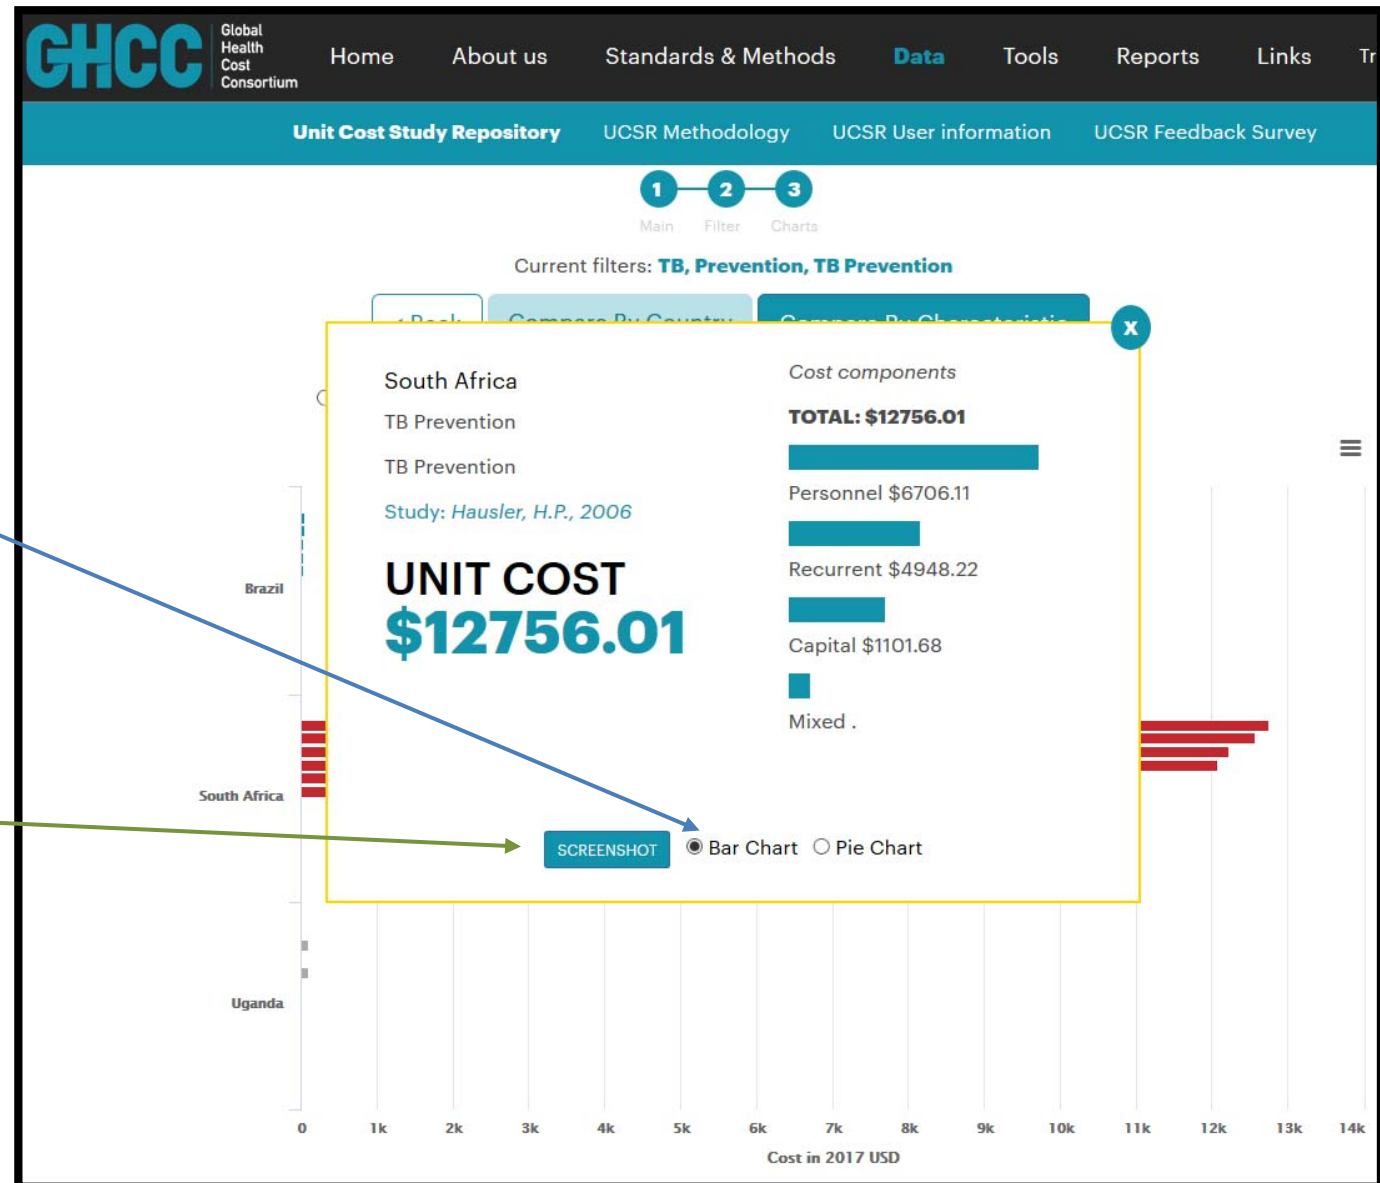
GHCC Global Health Cost Consortium

Home About us Standards & Methods Data Tools Reports Links Tr

Unit Cost Study Repository UCSR Methodology UCSR User information UCSR Feedback Survey

1 2 3
Main Filter Charts

Current filters: TB, Prevention, TB Prevention

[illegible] Compare By Country Compare By Characteristic

x

South Africa

TB Prevention

TB Prevention

Study: Hausler, H.P., 2006

UNIT COST
$12756.01

Cost components

TOTAL: $12756.01

Personnel $6706.11

Recurrent $4948.22

Capital $1101.68

Mixed .

SCREENSHOT Bar Chart Pie Chart

Brazil

South Africa

Uganda

0 1k 2k 3k 4k 5k 6k 7k 8k 9k 10k 11k 12k 13k 14k

Cost in 2017 USD